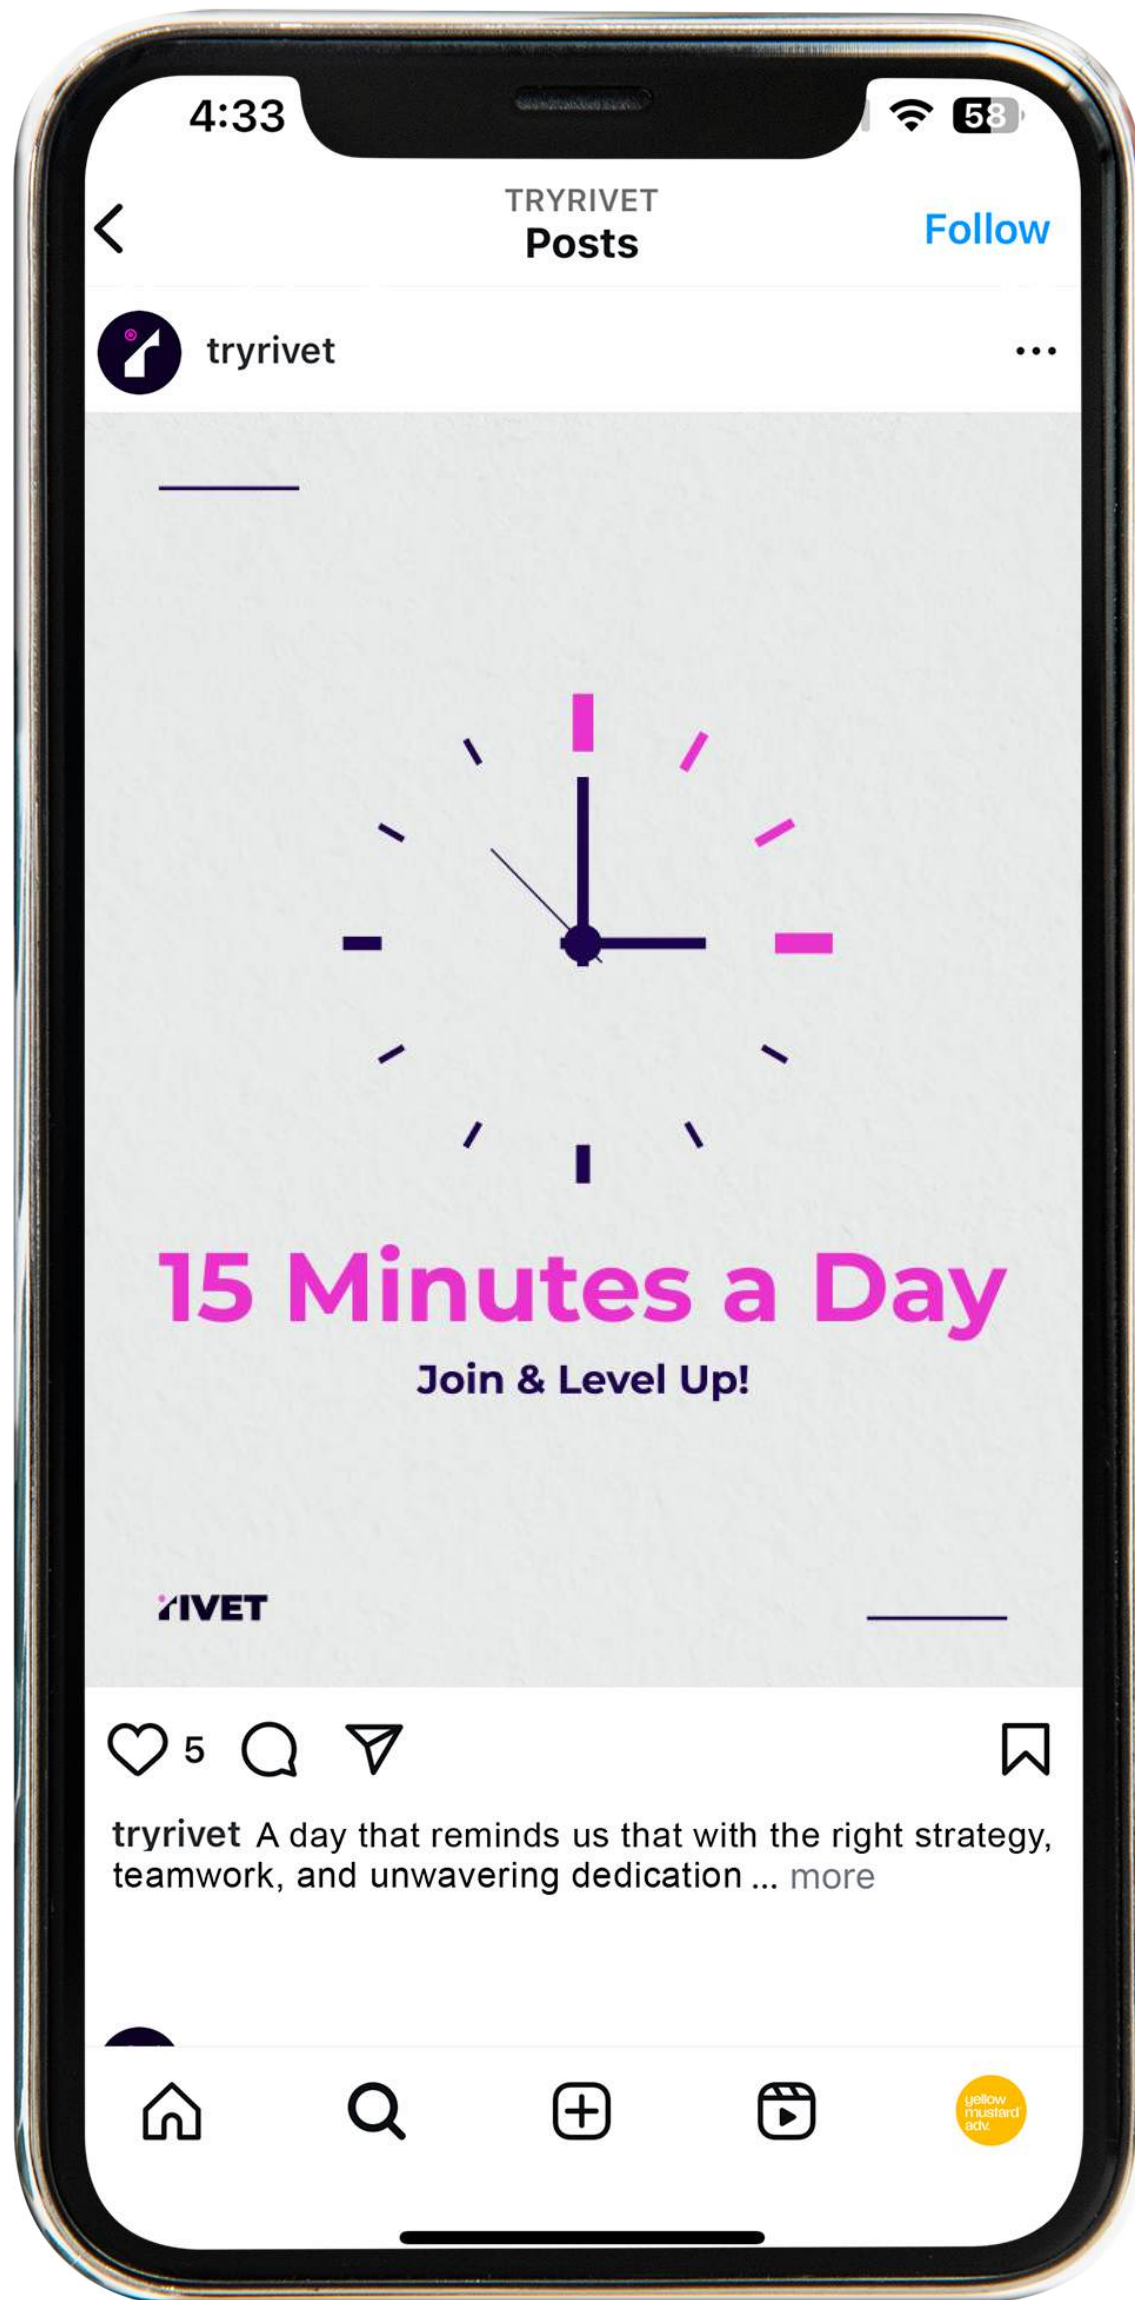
4:33

58

TRYRIVET
Posts

Follow

tryrivet

15 Minutes a Day

Join & Level Up!

RIVET

5

tryrivet A day that reminds us that with the right strategy, teamwork, and unwavering dedication ... more

yellow mustard adv.